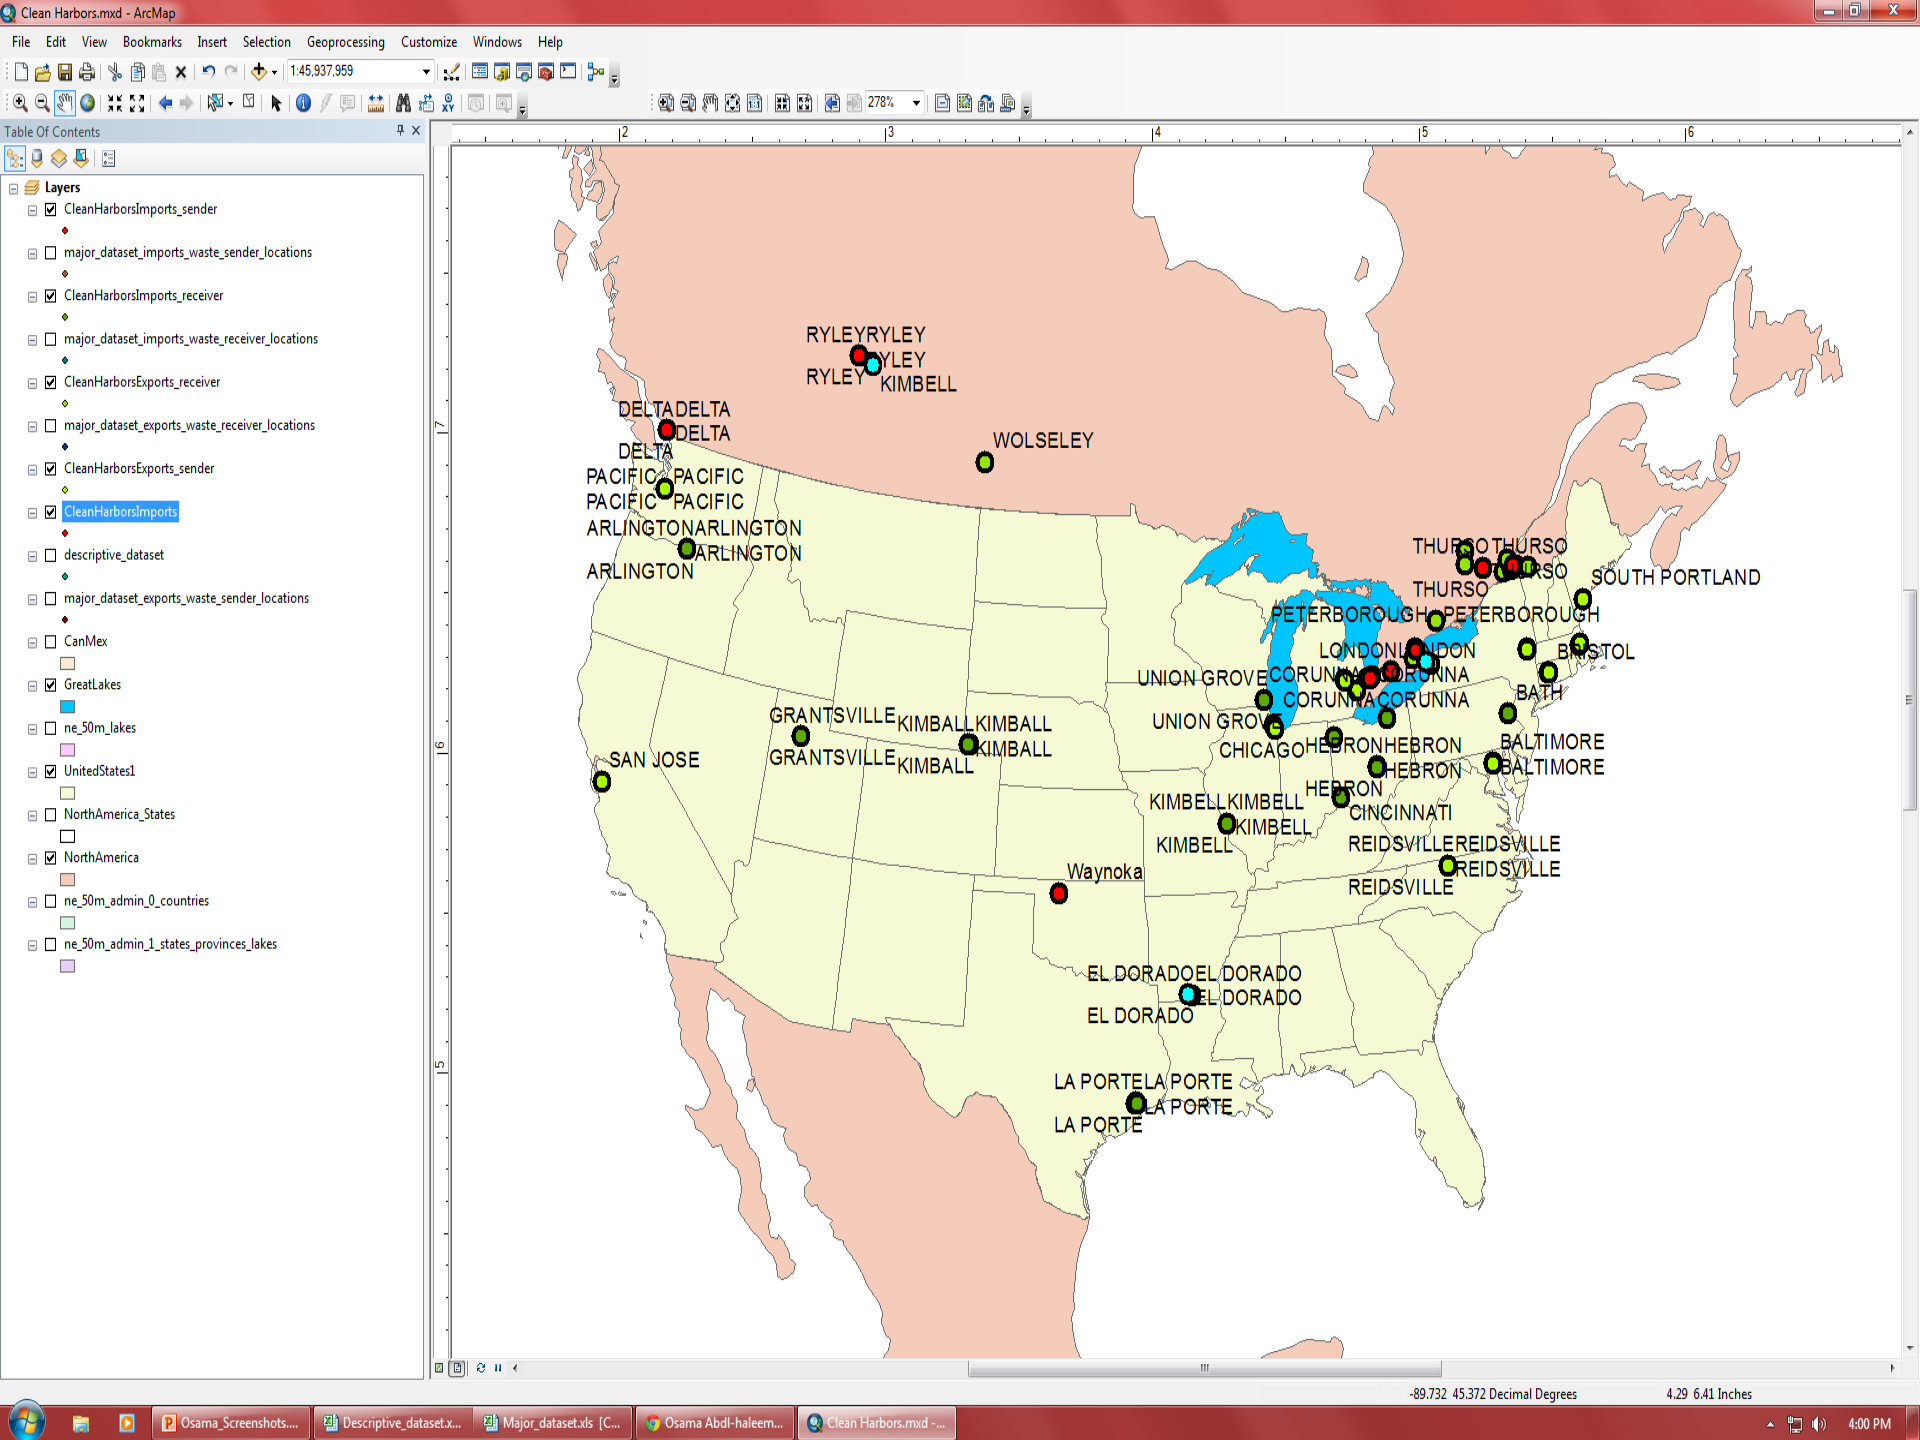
Clean Harbors.mxd - ArcMap

File Edit View Bookmarks Insert Selection Geoprocessing Customize Windows Help

1:45,937,959

278%

Table Of Contents

Layers
CleanHarborsImports_sender
major_dataset_imports_waste_sender_locations
CleanHarborsImports_receiver
major_dataset_imports_waste_receiver_locations
CleanHarborsExports_receiver
major_dataset_exports_waste_receiver_locations
CleanHarborsExports_sender
CleanHarborsImports
descriptive_dataset
major_dataset_exports_waste_sender_locations
CanMex
GreatLakes
ne_50m_lakes
UnitedStates1
NorthAmerica_States
NorthAmerica
ne_50m_admin_0_countries
ne_50m_admin_1_states_provinces_lakes

2 3 4 5 6

7

6

5

RYLEYRYLEY
RYLEY RYLEY
KIMBELL
DELTADELTA
DELTA
DELTA
WOLSELEY
PACIFIC PACIFIC
PACIFIC PACIFIC
ARLINGTONARLINGTON
ARLINGTON
ARLINGTON
THURSO THURSO
THURSO
THURSO
SOUTH PORTLAND
PETERBOROUGH PETERBOROUGH
LONDON LONDON
BRISTOL
UNION GROVE
CORUNNA CORUNNA
CORUNNA CORUNNA
BATH
UNION GROVE
GRANTSVILLE
KIMBALL KIMBALL
KIMBALL
GRANTSVILLE
KIMBALL
CHICAGO
HEBRON HEBRON
HEBRON
BALTIMORE
BALTIMORE
SAN JOSE
HEBRON
KIMBELL KIMBELL
KIMBELL
KIMBELL
CINCINNATI
REIDSVILLE REIDSVILLE
REIDSVILLE
REIDSVILLE
Waynoka
EL DORADO EL DORADO
EL DORADO
EL DORADO
LA PORTE LA PORTE
LA PORTE
LA PORTE

-89.732 45.372 Decimal Degrees
4.29 6.41 Inches

Osama_Screenshots....
Descriptive_dataset.x...
Major_dataset.xls [C...
Osama Abdl-haleem...
Clean Harbors.mxd -...
4:00 PM